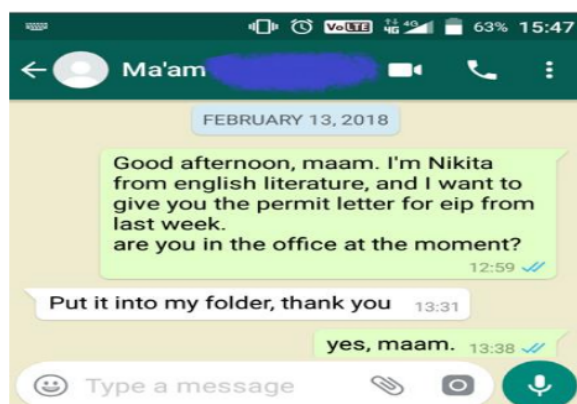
VoLTE 4G 63% 15:47

Ma'am

FEBRUARY 13, 2018

Good afternoon, maam. I'm Nikita from english literature, and I want to give you the permit letter for eip from last week.
are you in the office at the moment?
12:59

Put it into my folder, thank you 13:31

yes, maam. 13:38

Type a message